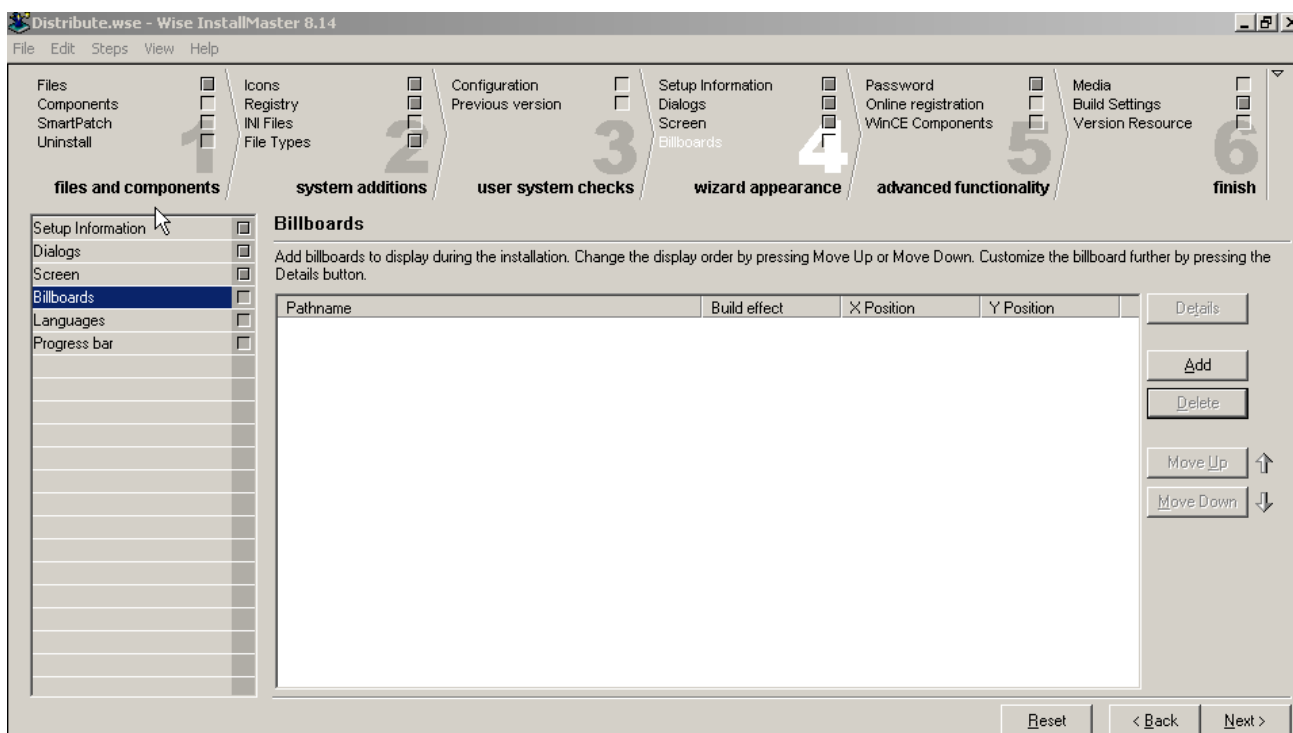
Distribute.wse - Wise InstallMaster 8.14

File Edit Steps View Help

Files
Components
SmartPatch
Uninstall
1
files and components

Icons
Registry
INI Files
File Types
2
system additions

Configuration
Previous version
3
user system checks

Setup Information
Dialogs
Screen
Billboards
4
wizard appearance

Password
Online registration
WinCE Components
5
advanced functionality

Media
Build Settings
Version Resource
6
finish

Setup Information
Dialogs
Screen
Billboards
Languages
Progress bar

Billboards

Add billboards to display during the installation. Change the display order by pressing Move Up or Move Down. Customize the billboard further by pressing the Details button.

| Pathname | Build effect | X Position | Y Position |
|---|---|---|---|

Details
Add
Delete
Move Up
Move Down

Reset
< Back
Next >